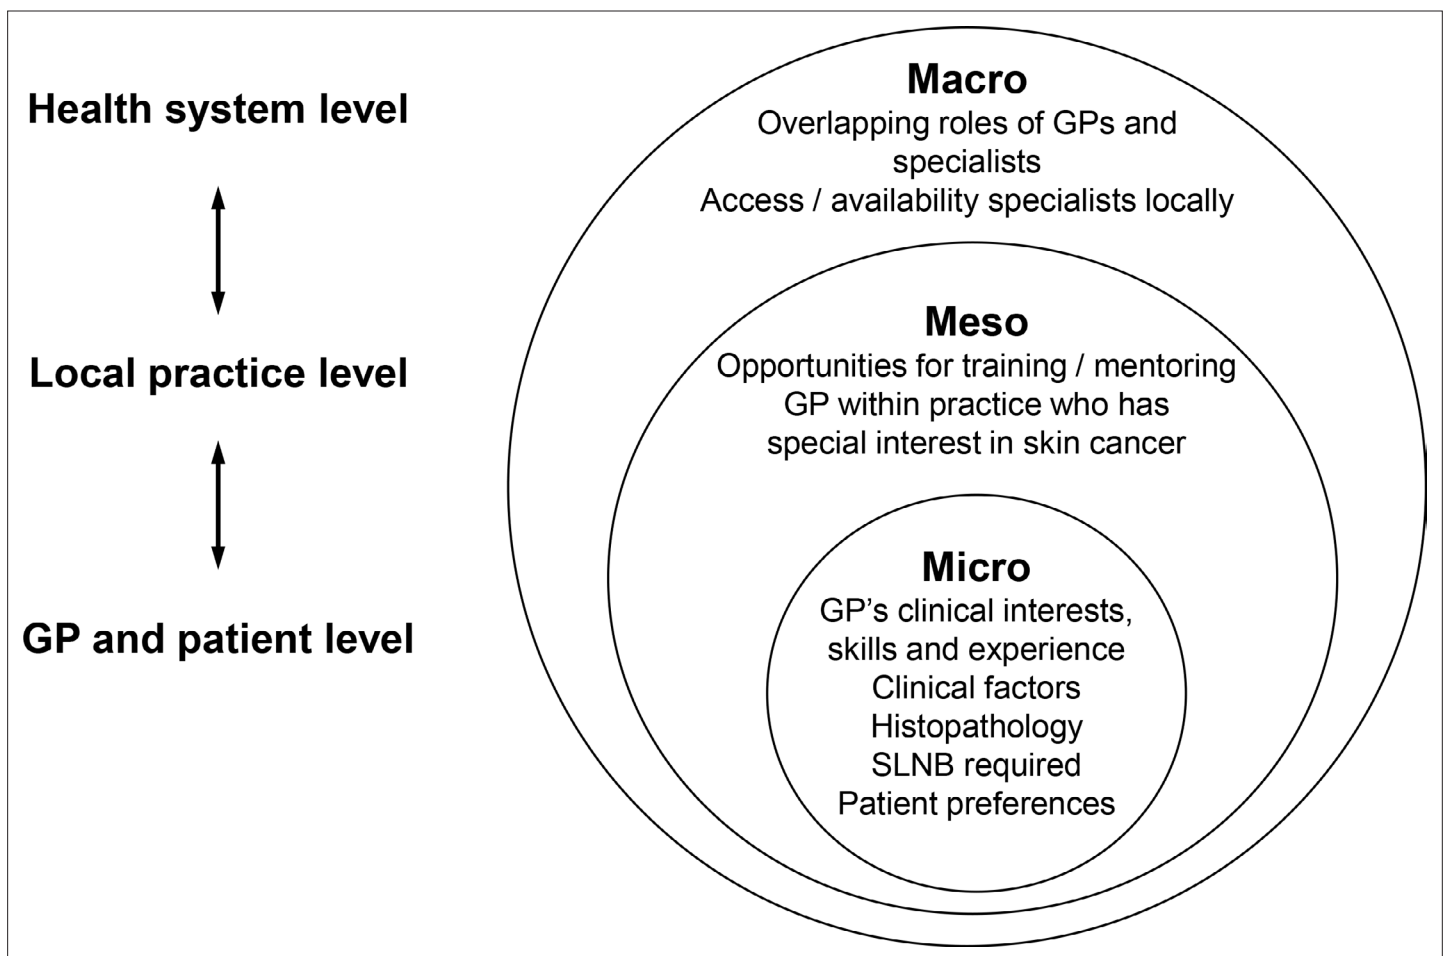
Health system level

Local practice level

GP and patient level

Macro
Overlapping roles of GPs and specialists
Access / availability specialists locally

Meso
Opportunities for training / mentoring
GP within practice who has special interest in skin cancer

Micro
GP's clinical interests, skills and experience
Clinical factors
Histopathology
SLNB required
Patient preferences